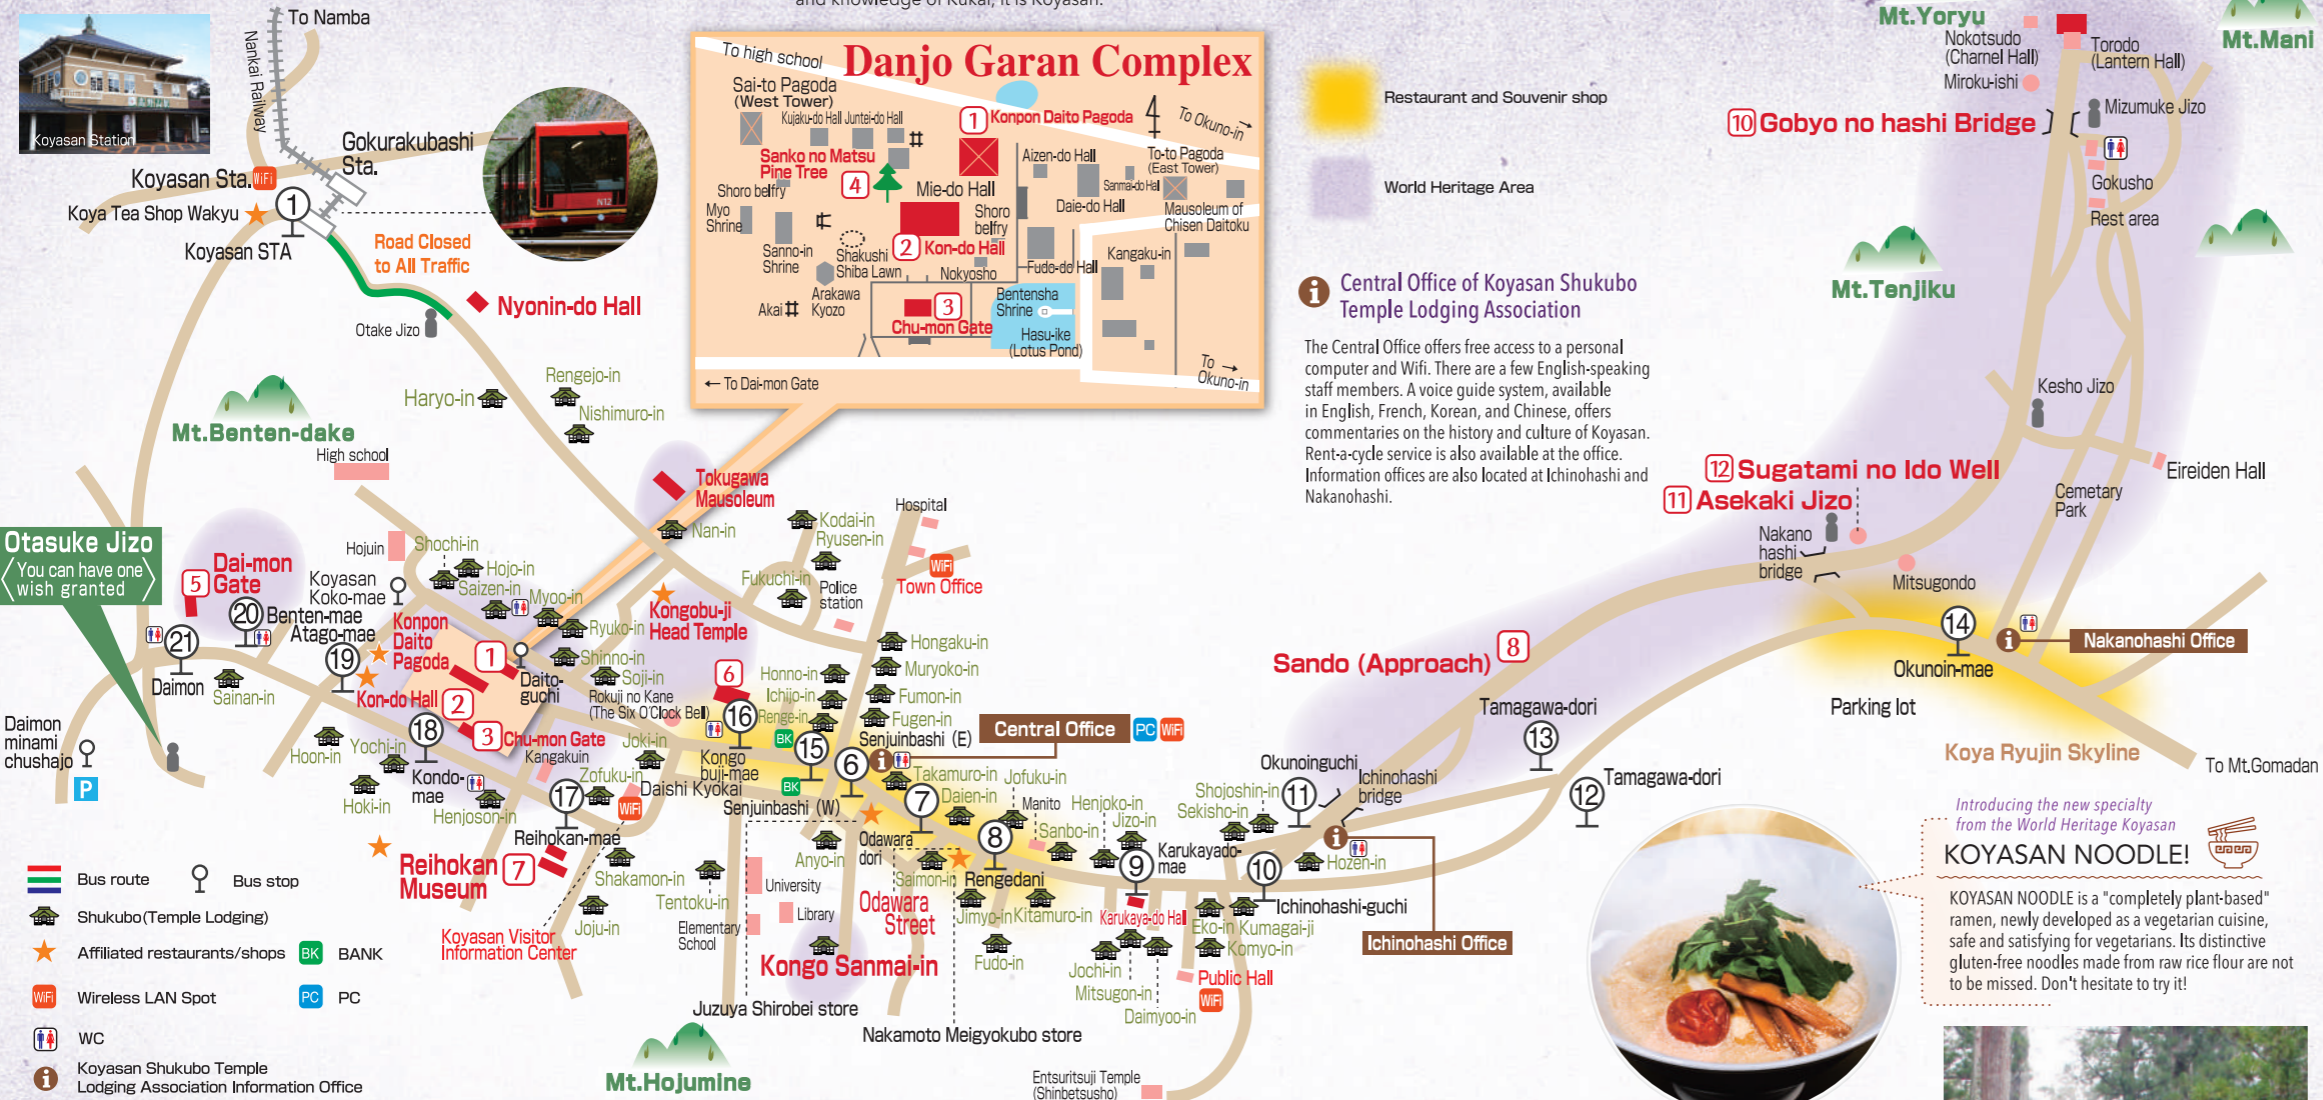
and knowledge of Kukai, it is Koyasan.

Koyasan Station

To Namba
Nankai Railway
Gokurakubashi Sta.
Koyasan Sta.
Koya Tea Shop Wakyu
1
Koyasan STA
Road Closed to All Traffic
Nyonin-do Hall
Otake Jizo

Danjo Garan Complex
To high school
Sai-to Pagoda (West Tower)
Kujaku-do Hall Juntei-do Hall
1 Konpon Daito Pagoda
To Okuno-in
Sanko no Matsu Pine Tree
4
Mie-do Hall
Aizen-do Hall
To-to Pagoda (East Tower)
Sanmai-do Hall
Shoro belfry
Myo Shrine
Shoro belfry
Daie-do Hall
Mausoleum of Chisen Daitoku
Sanno-in Shrine
Shakushi Shiba Lawn
2 Kon-do Hall
Nokyosho
Fudo-do Hall
Kangaku-in
Akai
Arakawa Kyozo
3 Chu-mon Gate
Bentensha Shrine
Hasu-ike (Lotus Pond)
To Okuno-in
← To Dai-mon Gate

Restaurant and Souvenir shop
World Heritage Area

Central Office of Koyasan Shukubo Temple Lodging Association
The Central Office offers free access to a personal computer and Wifi. There are a few English-speaking staff members. A voice guide system, available in English, French, Korean, and Chinese, offers commentaries on the history and culture of Koyasan. Rent-a-cycle service is also available at the office. Information offices are also located at Ichinohashi and Nakanohashi.

Mt.Yoryu
Nokotsudo (Charnel Hall)
Torodo (Lantern Hall)
Miroku-ishi
Mt.Mani
10 Gobyo no hashi Bridge
Mizumuke Jizo
Gokusho
Rest area
Mt.Tenjiku
Kesho Jizo
12 Sugatami no Ido Well
11 Asekaki Jizo
Eireiden Hall
Cemetary Park
Nakano hashi bridge
Mitsugondo
14
Nakanohashi Office
Okunoin-mae
Parking lot
Koya Ryujin Skyline
To Mt.Gomadan
Sando (Approach) 8
Tamagawa-dori
13
12
Tamagawa-dori
Okunoinguchi
11
Ichinohashi bridge
Shojoshin-in
Sekisho-in
Hozen-in
10
Ichinohashi-guchi
Ichinohashi Office

Haryo-in
Rengejo-in
Nishimuro-in
Mt.Benten-dake
High school
Tokugawa Mausoleum
Nan-in
Kodai-in
Ryusen-in
Hospital
Town Office
Police station
Fukuchi-in
Otasuke Jizo
You can have one wish granted
5 Dai-mon Gate
Hojuin
Shochi-in
Koyasan Koko-mae
Hojo-in
Saizen-in
Myoo-in
Kongobu-ji Head Temple
20 Benten-mae
21
Atago-mae
19
Konpon Daito Pagoda
1
Daito-guchi
Ryuko-in
Shinno-in
Soji-in
Hongaku-in
Muryoko-in
Fumon-in
Fugen-in
Daimon
Sainan-in
Kon-do Hall 2
Rokuji no Kane (The Six O'Clock Bell)
6
Honno-in
Ichijo-in
Renge-in
16
Daimon minami chushajo
18
3 Chu-mon Gate
Kangakuin
Joki-in
15
Senjuinbashi (E)
Central Office
PC
WiFi
Hoon-in
Yochi-in
Kondo-mae
Zofuku-in
Kongo buji-mae
BK
6
Takamuro-in
Jofuku-in
Hoki-in
Henjoson-in
17
Daishi Kyokai
Senjuinbashi (W)
7
Daien-in
Manito
Henjoko-in
Jizo-in
Sanbo-in
Karukayado-mae
9
Reihokan-mae
Odawara dori
8
Reihokan Museum 7
Anyo-in
Shakamon-in
Saimon-in
Rengedani
Karukaya-do Hall
Eko-in
Kumagai-ji
Komyo-in
Tentoku-in
University
Library
Odawara Street
Jimyo-in
Kitamuro-in
Koyasan Visitor Information Center
Joju-in
Elementary School
Kongo Sanmai-in
Fudo-in
Jochi-in
Mitsugon-in
Public Hall
Daimyo-in
Juzuya Shirobei store
Nakamoto Meigyokubo store
Mt.Hojumine
Entsuritsuji Temple (Shinbetsusho)

Bus route
Bus stop
Shukubo(Temple Lodging)
Affiliated restaurants/shops
BK BANK
WiFi Wireless LAN Spot
PC PC
WC
Koyasan Shukubo Temple Lodging Association Information Office
P

Introducing the new specialty from the World Heritage Koyasan
KOYASAN NOODLE!
KOYASAN NOODLE is a "completely plant-based" ramen, newly developed as a vegetarian cuisine, safe and satisfying for vegetarians. Its distinctive gluten-free noodles made from raw rice flour are not to be missed. Don't hesitate to try it!